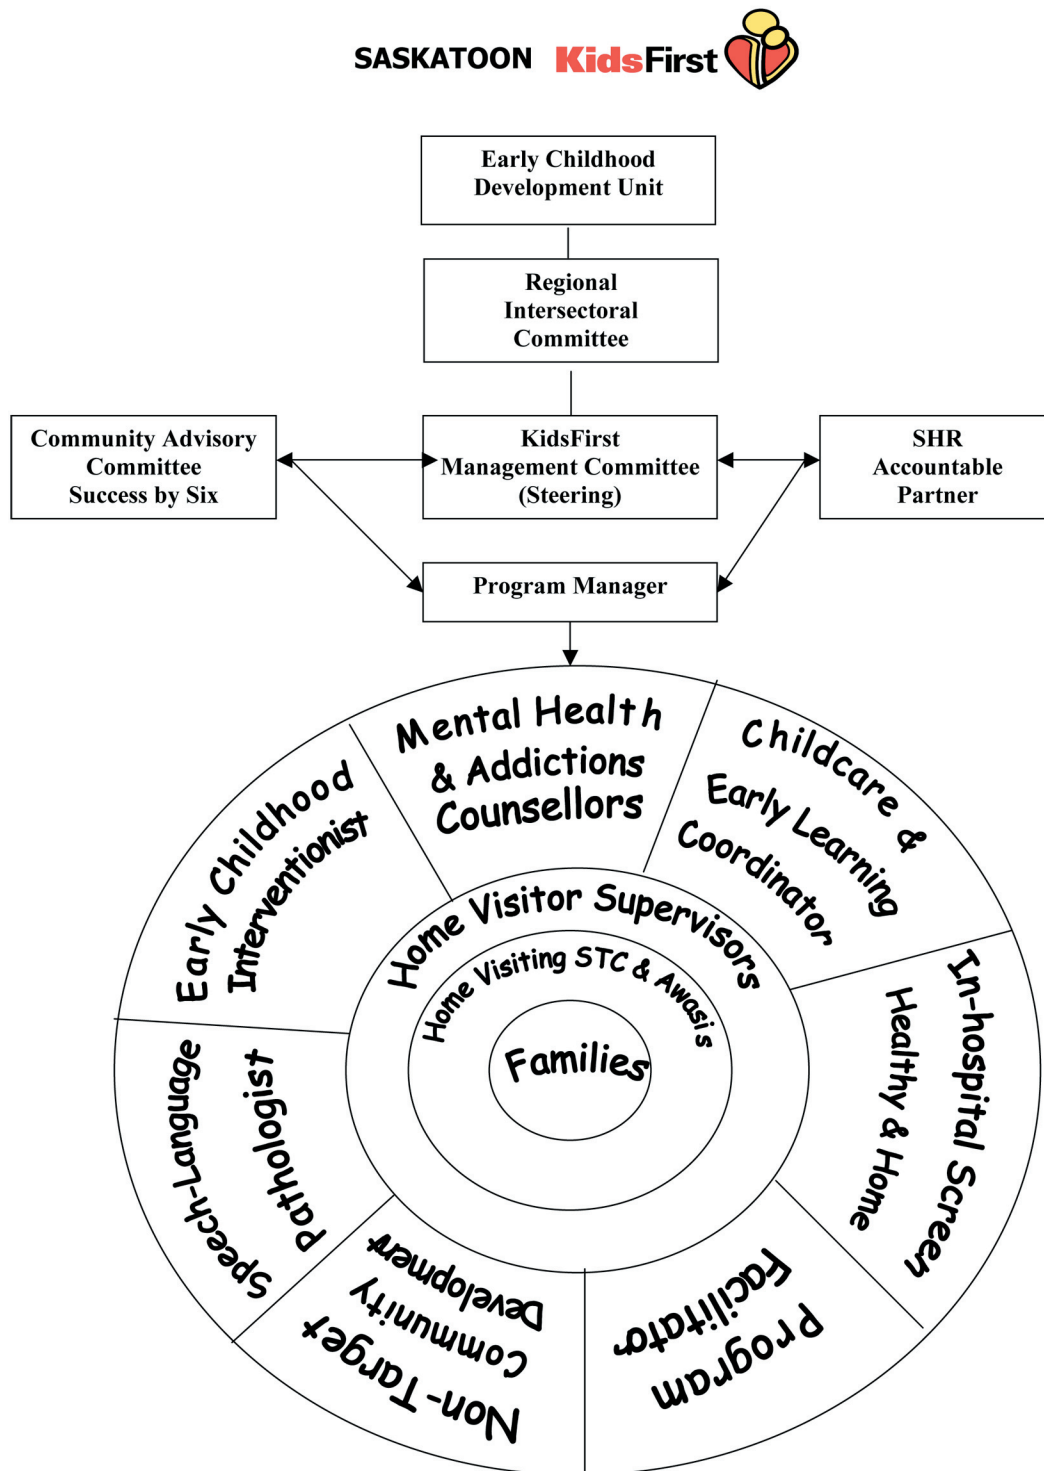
SASKATOON KidsFirst

Early Childhood Development Unit

Regional Intersectoral Committee

Community Advisory Committee Success by Six

KidsFirst Management Committee (Steering)

SHR Accountable Partner

Program Manager

Mental Health & Addictions Counsellors

Childcare & Early Learning Coordinator

In-hospital Screen Healthy & Home

Program Facilitator

Non-Target Community Development

Speech-Language Pathologist

Early Childhood Interventionist

Home Visitor Supervisors

Home Visiting STC & Awasis

Families